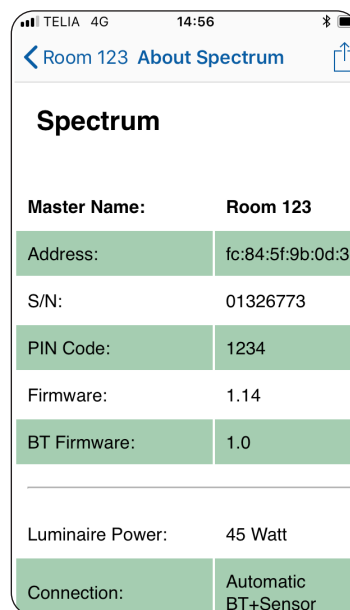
TELIA 4G 14:56

Room 123 About Spectrum

Spectrum

| Master Name: | Room 123 |
|---|---|
| Address: | fc:84:5f:9b:0d:3 |
| S/N: | 01326773 |
| PIN Code: | 1234 |
| Firmware: | 1.14 |
| BT Firmware: | 1.0 |

| Luminaire Power: | 45 Watt |
|---|---|
| Connection: | Automatic BT+Sensor |